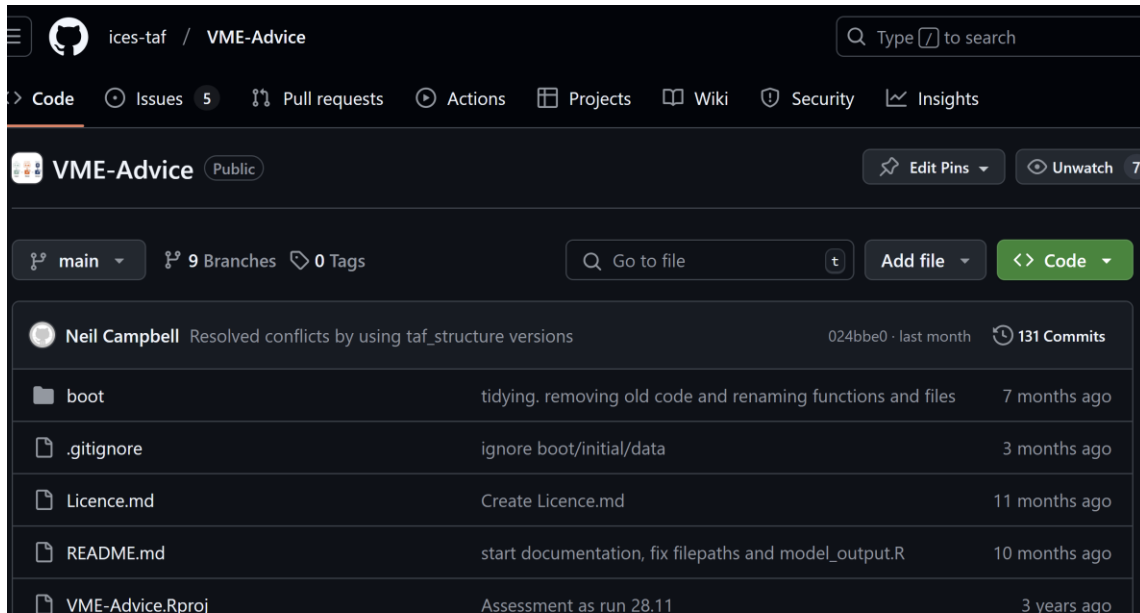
ices-taf / VME-Advice

Type / to search

Code Issues 5 Pull requests Actions Projects Wiki Security Insights

VME-Advice Public

Edit Pins Unwatch 7

main 9 Branches 0 Tags

Go to file t Add file Code

Neil Campbell Resolved conflicts by using taf_structure versions 024bbe0 · last month 131 Commits

| | | |
|---|---|---|
| boot | tidying. removing old code and renaming functions and files | 7 months ago |
| .gitignore | ignore boot/initial/data | 3 months ago |
| Licence.md | Create Licence.md | 11 months ago |
| README.md | start documentation, fix filepaths and model_output.R | 10 months ago |
| VME-Advice.Rproj | Assessment as run 28.11 | 3 years ago |